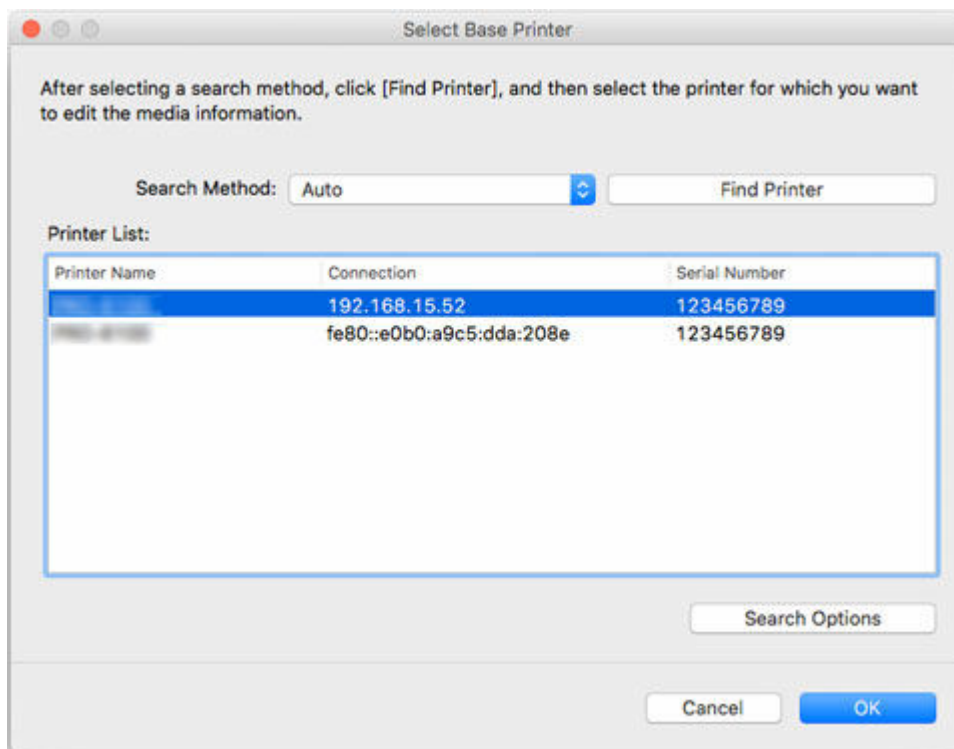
Select Base Printer

After selecting a search method, click [Find Printer], and then select the printer for which you want to edit the media information.

Search Method: Auto

Find Printer

Printer List:

| Printer Name | Connection | Serial Number |
|---|---|---|
| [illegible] | 192.168.15.52 | 123456789 |
| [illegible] | fe80::e0b0:a9c5:dda:208e | 123456789 |

Search Options

Cancel

OK